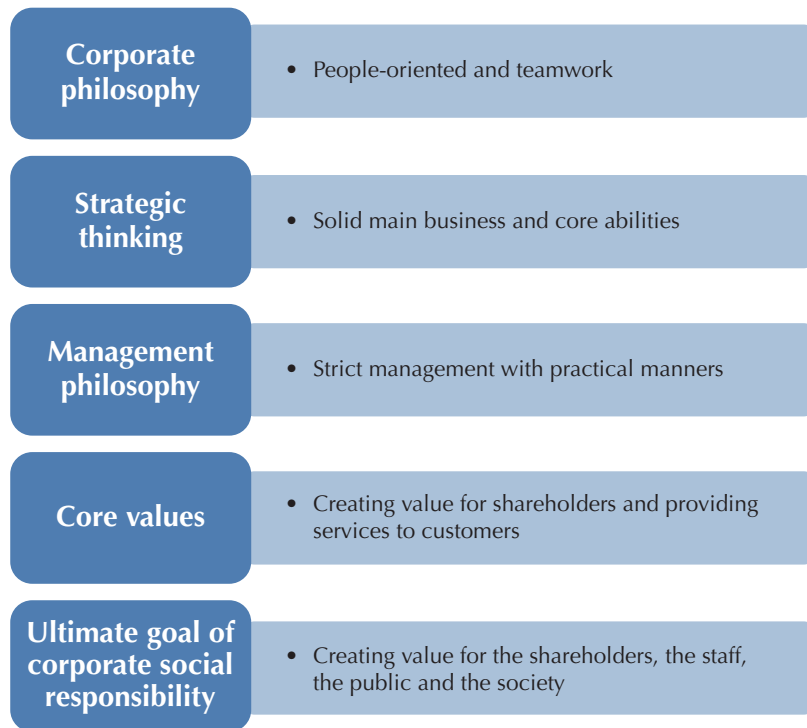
Corporate philosophy

• People-oriented and teamwork

Strategic thinking

• Solid main business and core abilities

Management philosophy

• Strict management with practical manners

Core values

• Creating value for shareholders and providing services to customers

Ultimate goal of corporate social responsibility

• Creating value for the shareholders, the staff, the public and the society